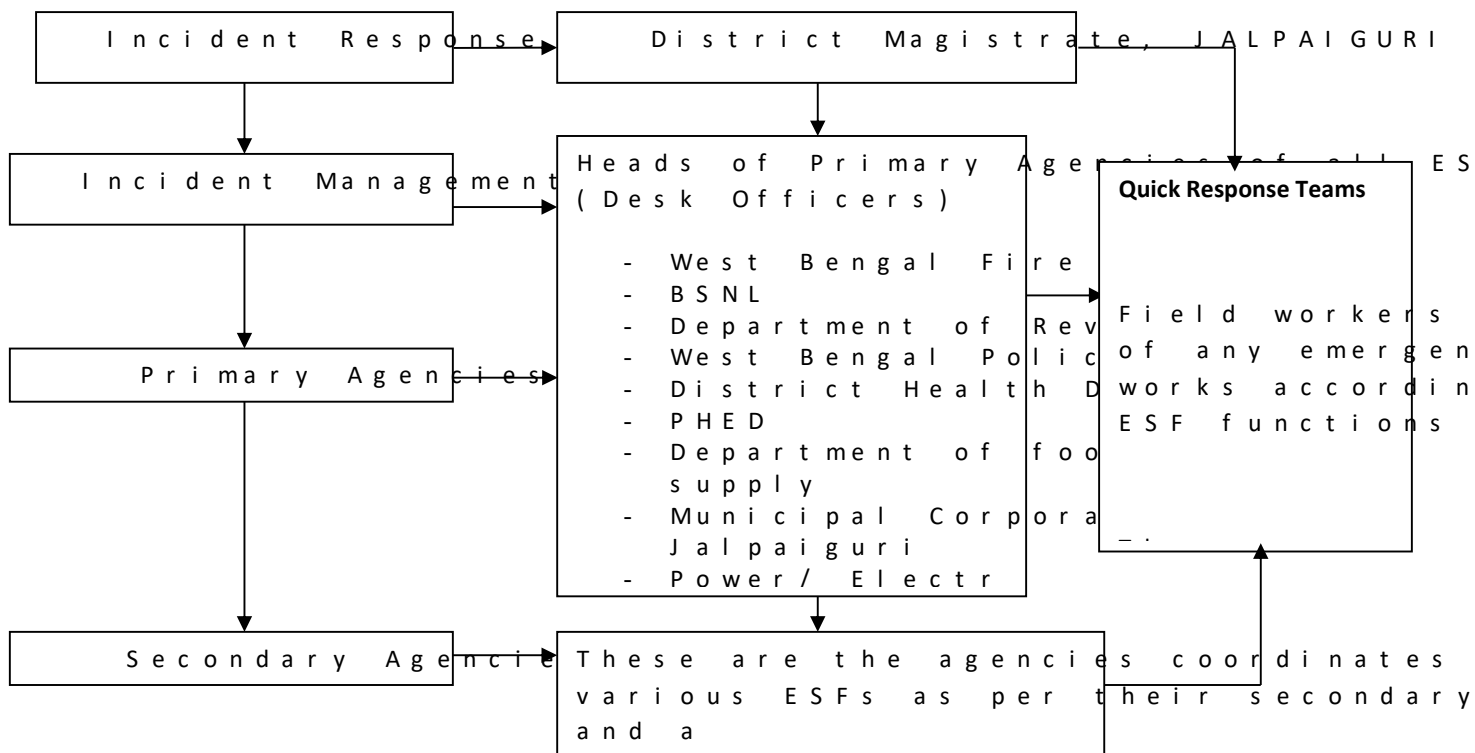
Incident Response

District Magistrate, JALPAIGURI

Incident Management

Heads of Primary Agencies of all ES (Desk Officers)

- West Bengal Fire
- BSNL
- Department of Rev
- West Bengal Polic
- District Health D
- PHED
- Department of foo supply
- Municipal Corpora Jalpaiguri
- Power/ Electr

Quick Response Teams

Field workers of any emergen works accordin ESF functions

Primary Agencies

Secondary Agencie

These are the agencies coordinates various ESFs as per their secondary and a